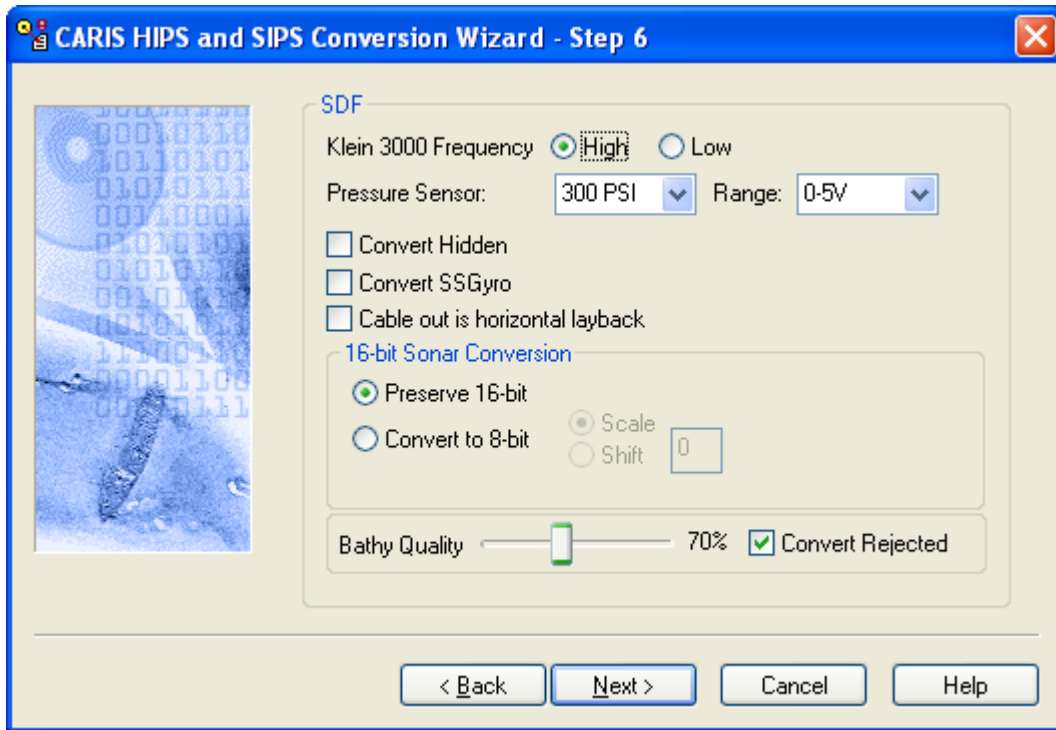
CARIS HIPS and SIPS Conversion Wizard - Step 6

SDF

Klein 3000 Frequency High Low

Pressure Sensor: 300 PSI Range: 0-5V

Convert Hidden

Convert SSGyro

Cable out is horizontal layback

16-bit Sonar Conversion

Preserve 16-bit

Convert to 8-bit

Scale

Shift 0

Bathy Quality 70% Convert Rejected

< Back Next > Cancel Help